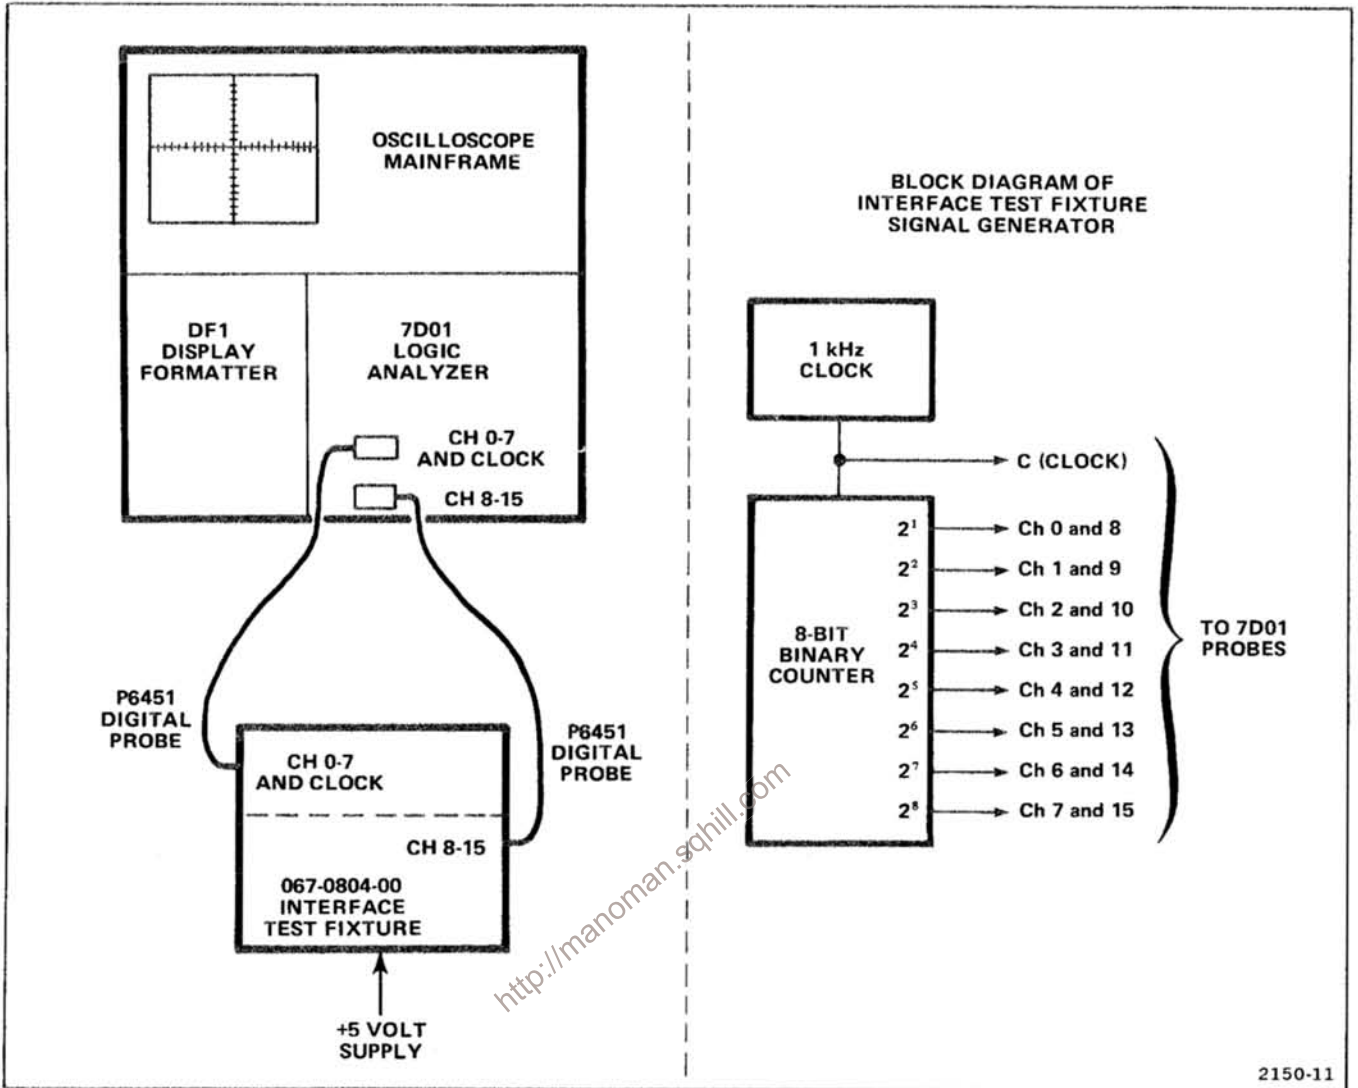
OSCILLOSCOPE MAINFRAME

DF1 DISPLAY FORMATTER

7D01 LOGIC ANALYZER

CH 0-7 AND CLOCK

CH 8-15

P6451 DIGITAL PROBE

P6451 DIGITAL PROBE

CH 0-7 AND CLOCK

CH 8-15

067-0804-00 INTERFACE TEST FIXTURE

+5 VOLT SUPPLY

BLOCK DIAGRAM OF INTERFACE TEST FIXTURE SIGNAL GENERATOR

1 kHz CLOCK

C (CLOCK)

8-BIT BINARY COUNTER

$2^1$ Ch 0 and 8
$2^2$ Ch 1 and 9
$2^3$ Ch 2 and 10
$2^4$ Ch 3 and 11
$2^5$ Ch 4 and 12
$2^6$ Ch 5 and 13
$2^7$ Ch 6 and 14
$2^8$ Ch 7 and 15

TO 7D01 PROBES

http://manoman.sqhill.com

2150-11